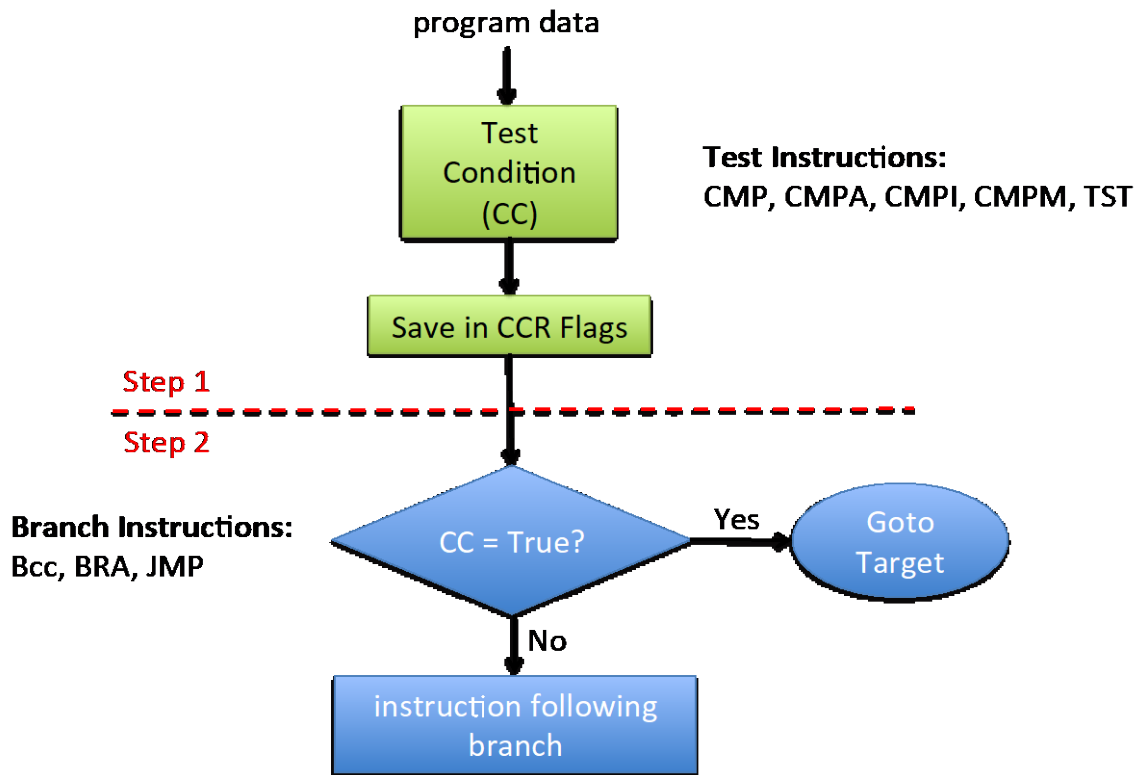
program data

Test Condition (CC)

Test Instructions:
CMP, CMPA, CMPI, CMPM, TST

Save in CCR Flags

Step 1

Step 2

Branch Instructions:
Bcc, BRA, JMP

CC = True?

Yes

Goto Target

No

instruction following branch